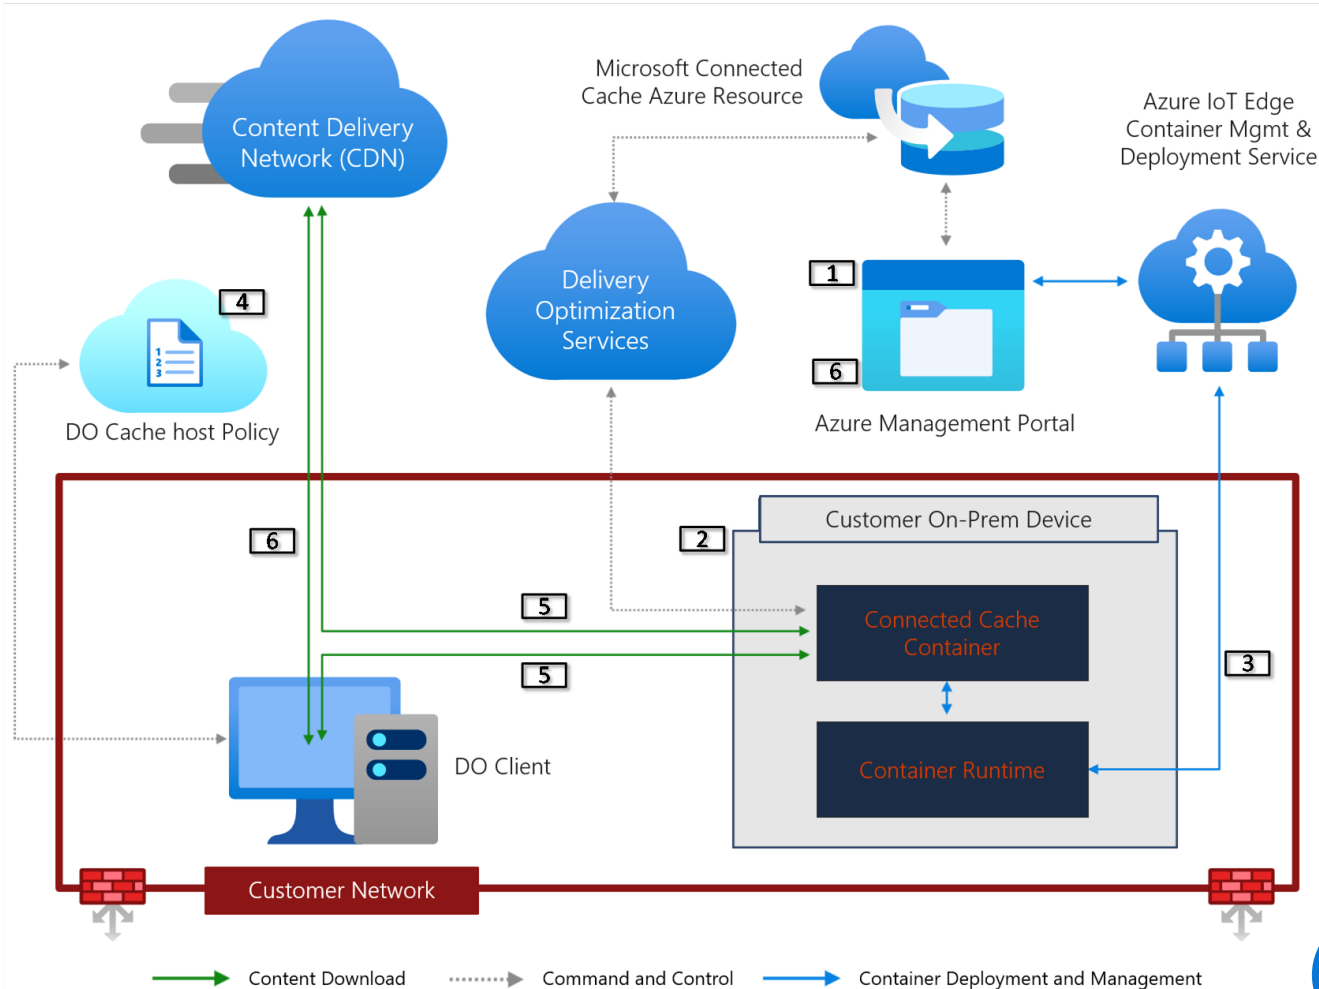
Content Delivery Network (CDN)

Microsoft Connected Cache Azure Resource

Azure IoT Edge Container Mgmt & Deployment Service

Delivery Optimization Services

1

6

Azure Management Portal

4

1
2
3

DO Cache host Policy

6

2

Customer On-Prem Device

5

Connected Cache Container

5

3

Container Runtime

DO Client

Customer Network

Content Download

Command and Control

Container Deployment and Management